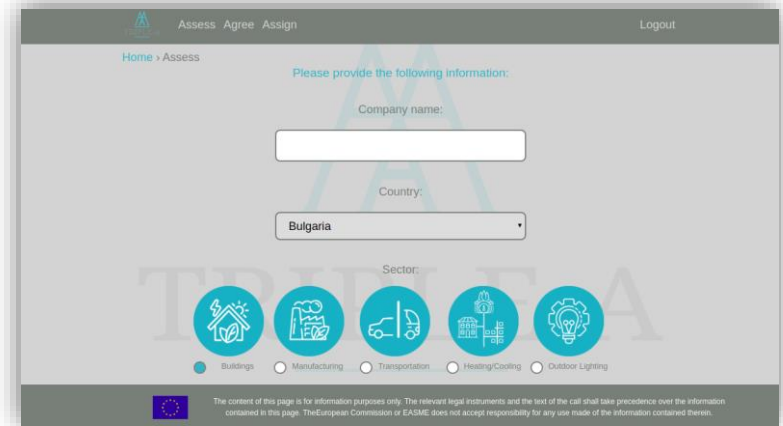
Assess Agree Assign

Logout

Home › Assess

Please provide the following information:

Company name:

Country:

Bulgaria

Sector:

Buildings Manufacturing Transportation Heating/Cooling Outdoor Lighting

TRIPLE A

The content of this page is for information purposes only. The relevant legal instruments and the text of the call shall take precedence over the information contained in this page. TheEuropean Commission or EASME does not accept responsibility for any use made of the information contained therein.